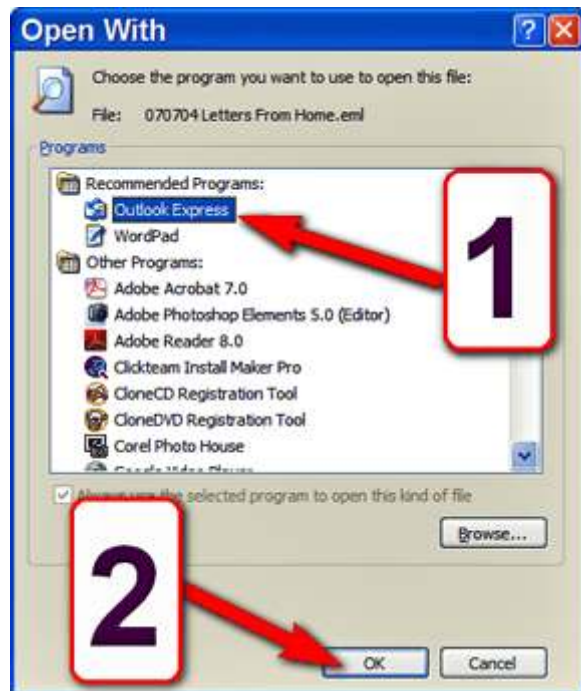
Open With

Choose the program you want to use to open this file:

File: 070704 Letters From Home.eml

Programs

Recommended Programs:
Outlook Express
WordPad
Other Programs:
Adobe Acrobat 7.0
Adobe Photoshop Elements 5.0 (Editor)
Adobe Reader 8.0
Clickteam Install Maker Pro
CloneCD Registration Tool
CloneDVD Registration Tool
Corel Photo House
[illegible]

1

Always use the selected program to open this kind of file

Browse...

2

OK
Cancel